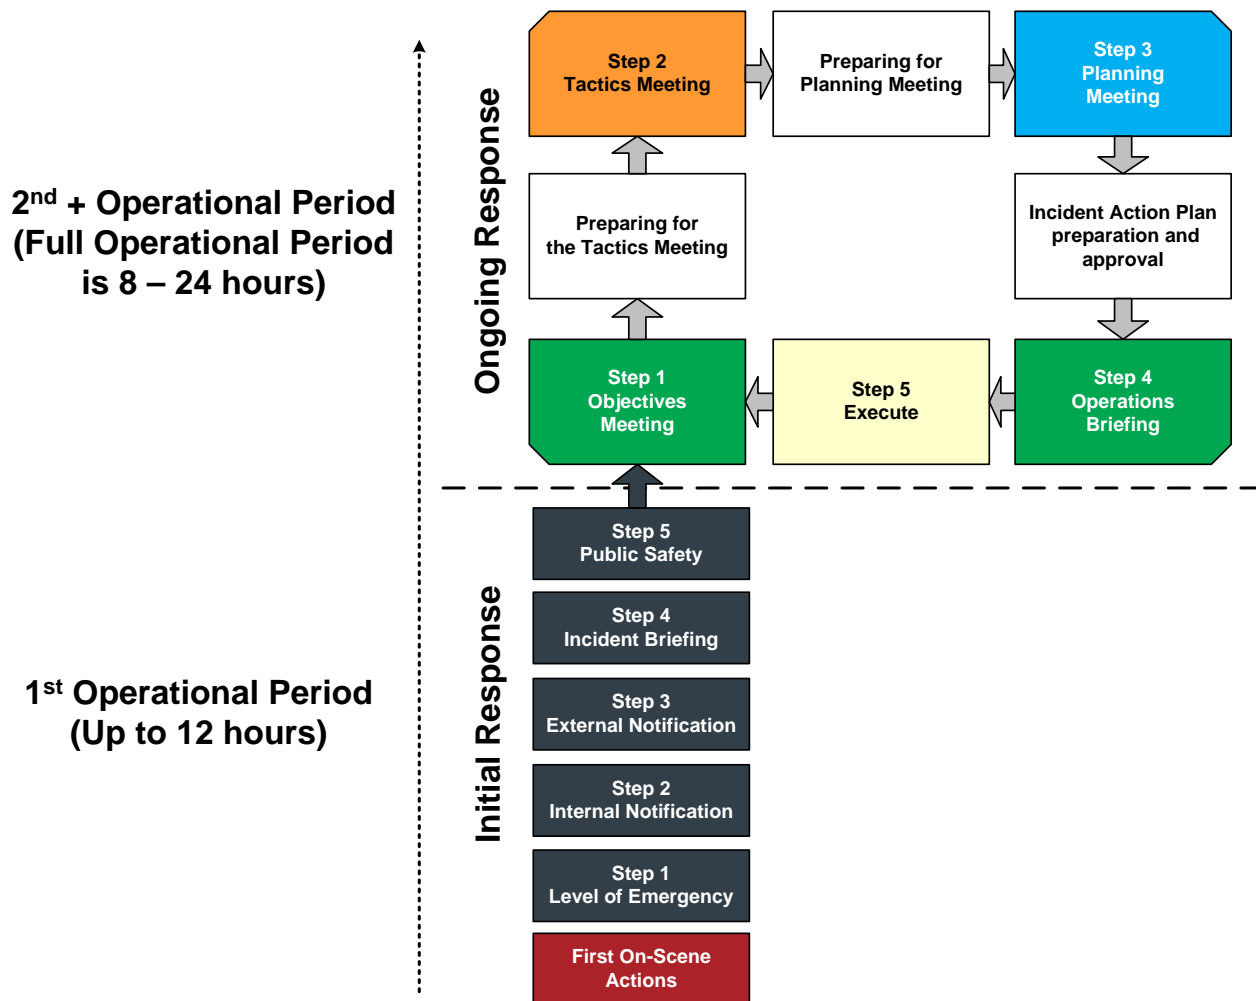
$2^{nd}$ + Operational Period (Full Operational Period is 8 – 24 hours)

Ongoing Response

Step 2
Tactics Meeting

Preparing for
Planning Meeting

Step 3
Planning
Meeting

Preparing for
the Tactics Meeting

Incident Action Plan
preparation and
approval

Step 1
Objectives
Meeting

Step 5
Execute

Step 4
Operations
Briefing

$1^{st}$ Operational Period (Up to 12 hours)

Initial Response

Step 5
Public Safety

Step 4
Incident Briefing

Step 3
External Notification

Step 2
Internal Notification

Step 1
Level of Emergency

First On-Scene
Actions